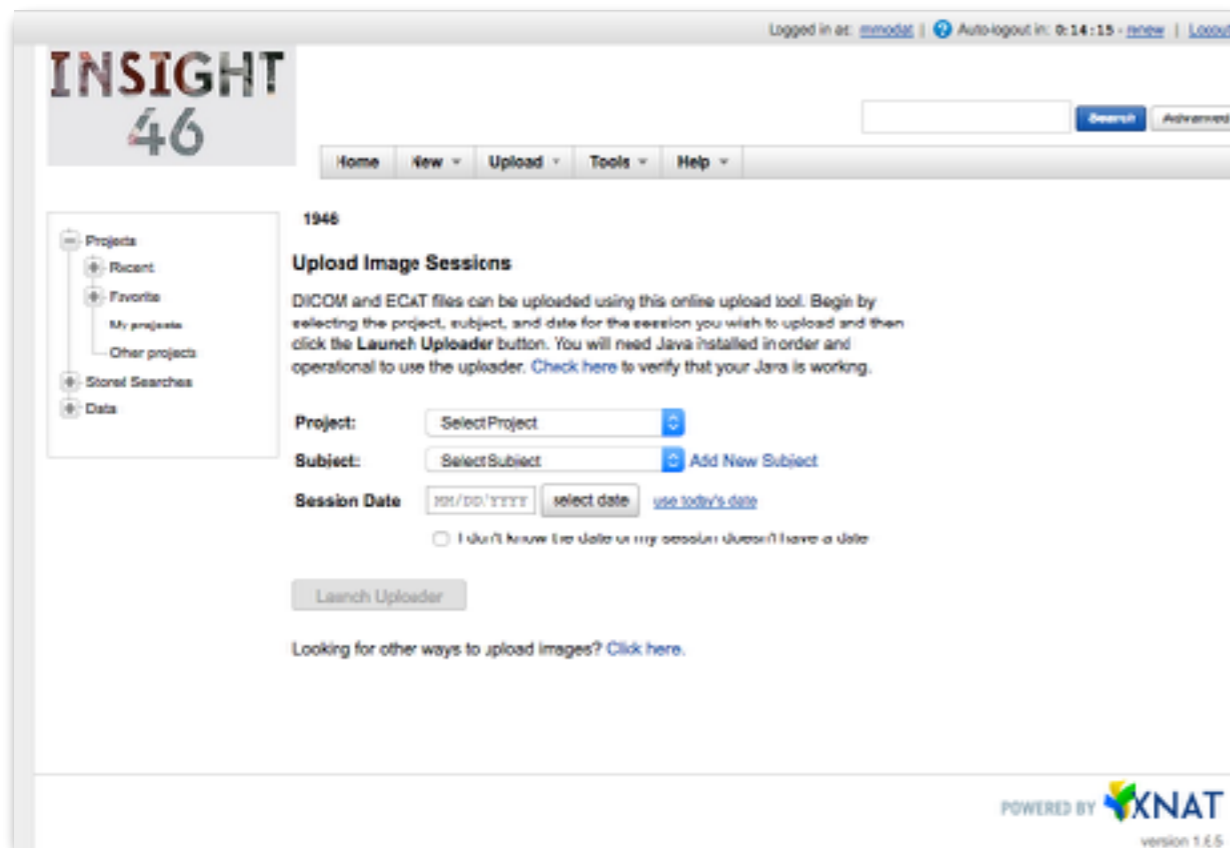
Logged in as: mmodat | Auto-logout in: 0:14:15 - renew | Logout

INSIGHT 46

Search Advanced

Home New Upload Tools Help

Projects
Recent
Favorite
My projects
Other projects
Stored Searches
Data

1946

Upload Image Sessions

DICOM and ECAT files can be uploaded using this online upload tool. Begin by selecting the project, subject, and date for the session you wish to upload and then click the **Launch Uploader** button. You will need Java installed in order and operational to use the uploader. Check here to verify that your Java is working.

Project: Select Project

Subject: Select Subject Add New Subject

Session Date MM/DD/YYYY select date use today's date

I don't know the date or my session doesn't have a date

Launch Uploader

Looking for other ways to upload images? Click here.

POWERED BY XNAT
version 1.6.5